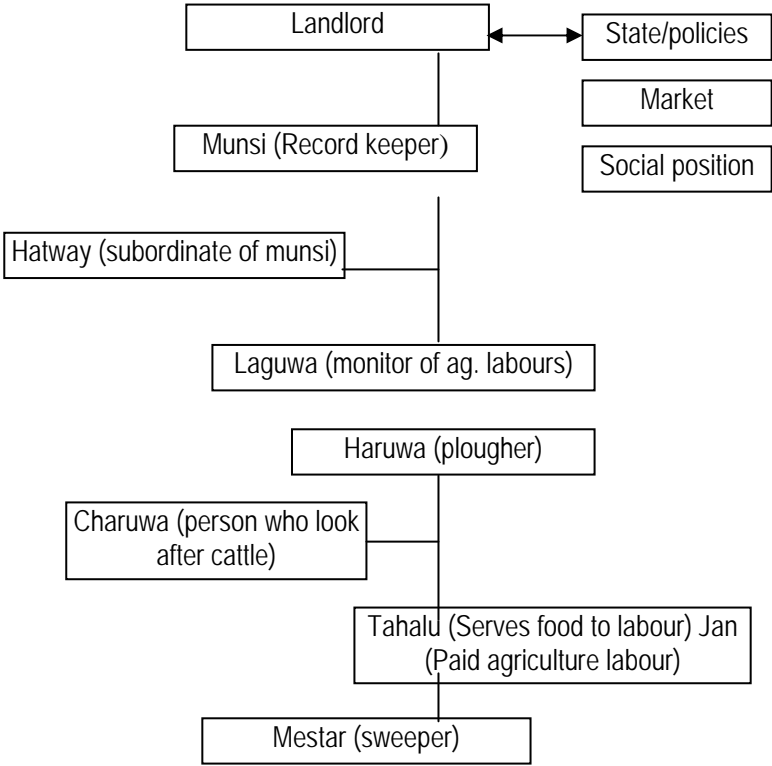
Landlord

State/policies

Market

Social position

Munsi (Record keeper)

Hatway (subordinate of munsi)

Laguwa (monitor of ag. labours)

Haruwa (plougher)

Charuwa (person who look after cattle)

Tahalu (Serves food to labour) Jan (Paid agriculture labour)

Mestar (sweeper)